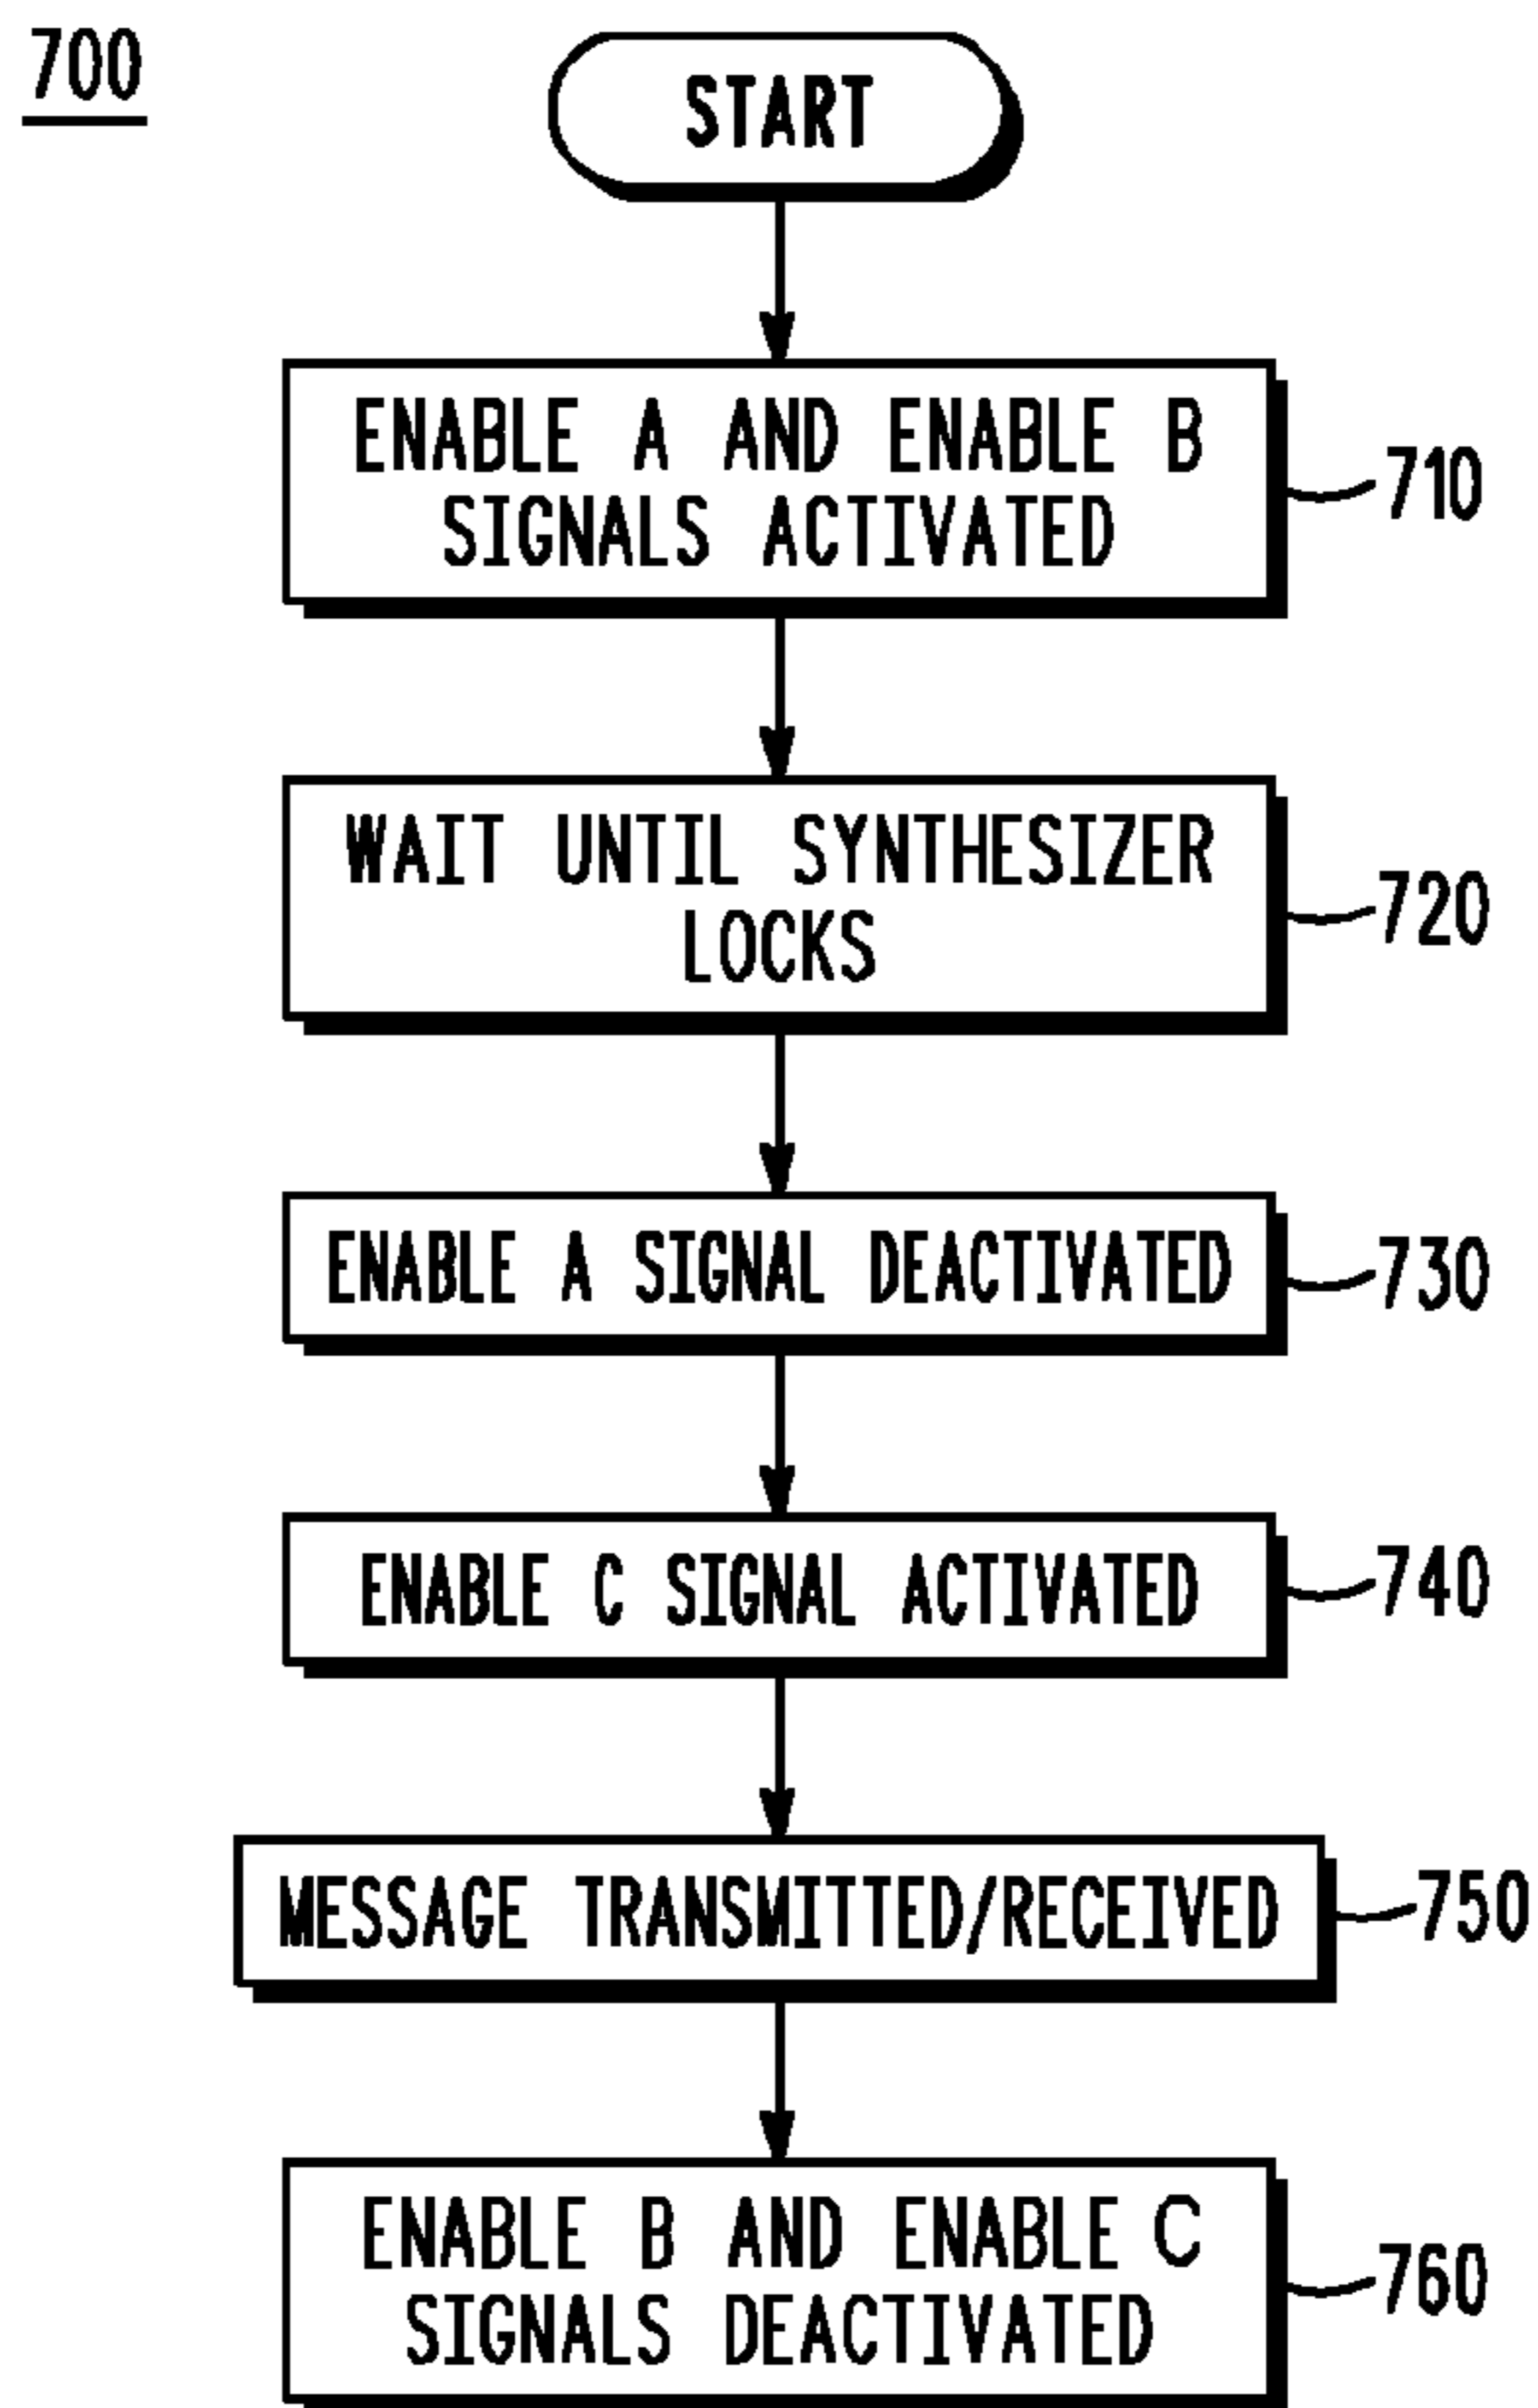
700

START

ENABLE A AND ENABLE B SIGNALS ACTIVATED

710

WAIT UNTIL SYNTHESIZER LOCKS

720

ENABLE A SIGNAL DEACTIVATED

730

ENABLE C SIGNAL ACTIVATED

740

MESSAGE TRANSMITTED/RECEIVED

750

ENABLE B AND ENABLE C SIGNALS DEACTIVATED

760